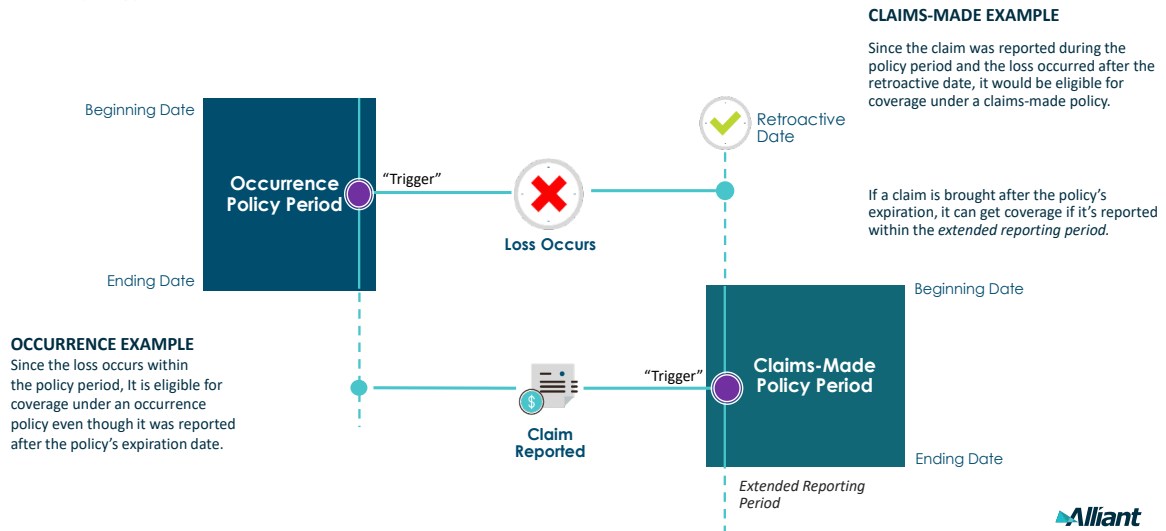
CLAIMS-MADE EXAMPLE

Since the claim was reported during the policy period and the loss occurred after the retroactive date, it would be eligible for coverage under a claims-made policy.

Beginning Date

Occurrence Policy Period

"Trigger"

Retroactive Date

Loss Occurs

If a claim is brought after the policy's expiration, it can get coverage if it's reported within the *extended reporting period.*

Ending Date

Beginning Date

OCCURRENCE EXAMPLE

Since the loss occurs within the policy period, It is eligible for coverage under an occurrence policy even though it was reported after the policy's expiration date.

"Trigger"

Claims-Made Policy Period

Claim Reported

Ending Date

*Extended Reporting Period*

Alliant